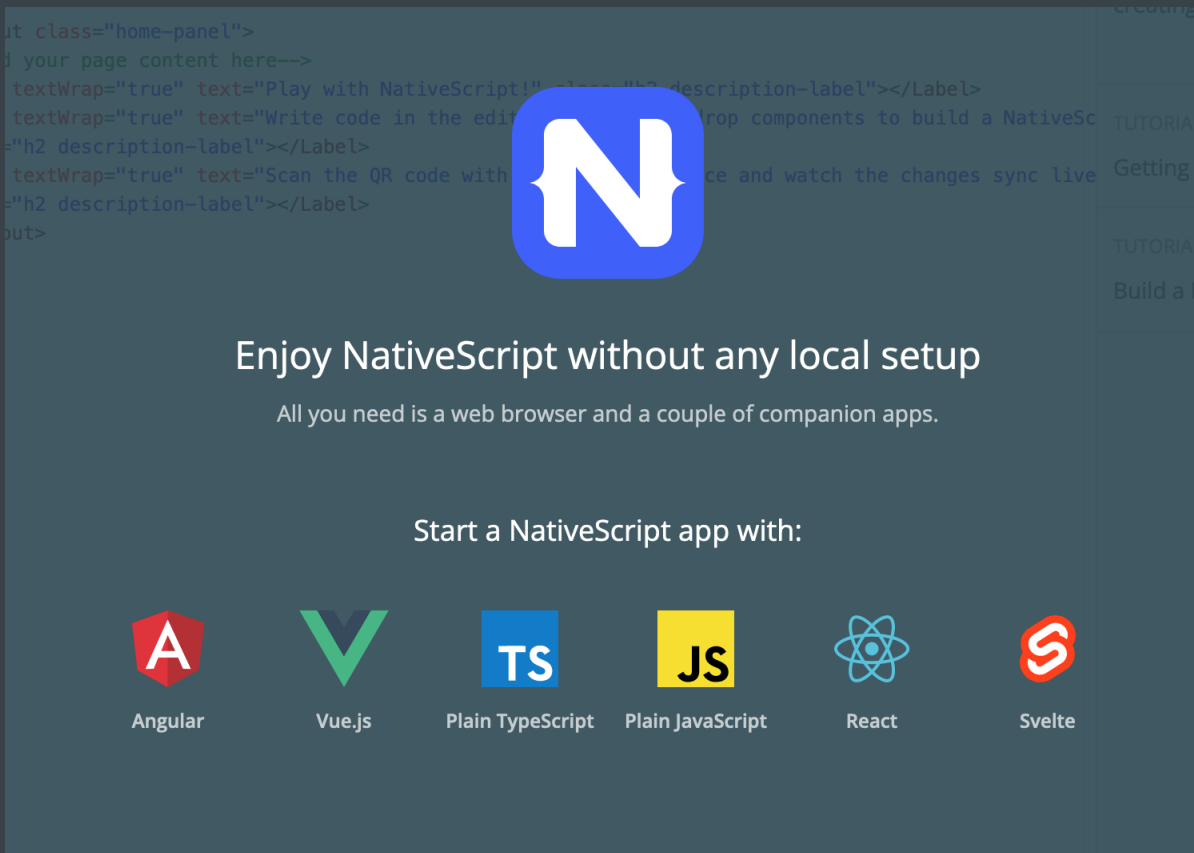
ut class="home-panel">
d your page content here-->
 textWrap="true" text="Play with NativeScript!" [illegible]"h2 description-label"></Label>
 textWrap="true" text="Write code in the edit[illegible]rop components to build a NativeSc
="h2 description-label"></Label>
 textWrap="true" text="Scan the QR code with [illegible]ce and watch the changes sync live
="h2 description-label"></Label>
out>

TUTORIA
Getting
TUTORIA
Build a

Enjoy NativeScript without any local setup

All you need is a web browser and a couple of companion apps.

Start a NativeScript app with:

A
Angular
Vue.js
TS
Plain TypeScript
JS
Plain JavaScript
React
Svelte